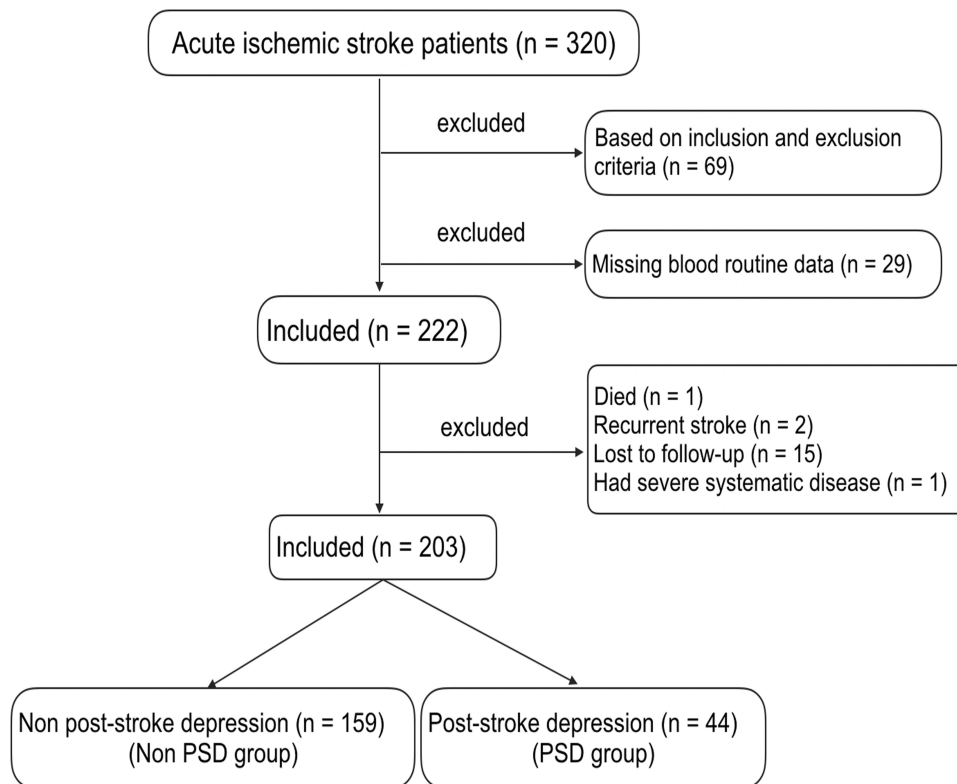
Acute ischemic stroke patients (n = 320)

excluded

Based on inclusion and exclusion criteria (n = 69)

excluded

Missing blood routine data (n = 29)

Included (n = 222)

excluded

Died (n = 1)
Recurrent stroke (n = 2)
Lost to follow-up (n = 15)
Had severe systematic disease (n = 1)

Included (n = 203)

Non post-stroke depression (n = 159)
(Non PSD group)

Post-stroke depression (n = 44)
(PSD group)